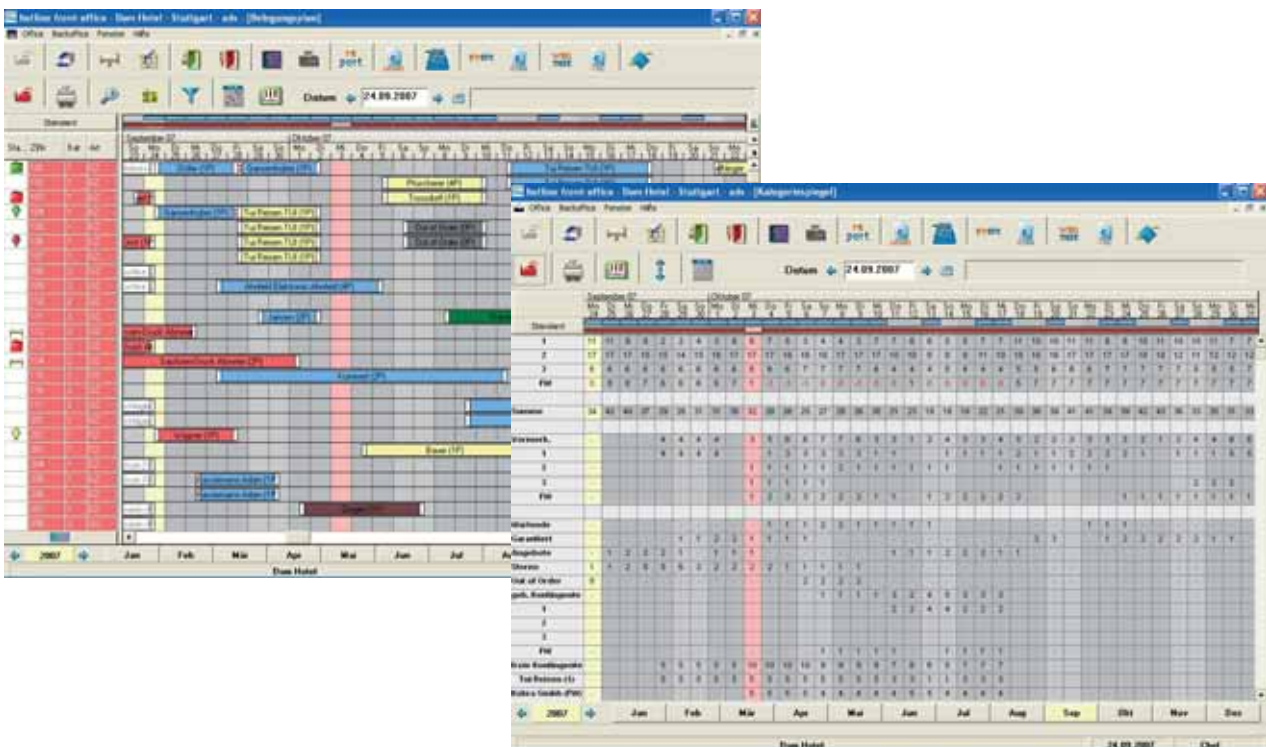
hotline front office - Dam Hotel - Stuttgart - ads - [Belegungsplan]

Office BackOffice Pension Hilfe

port

Datum 24.09.2007

Standard

September 07 October 07

Zillie (VP) Gamperbühne (VP) Tui Reisen TUI (VP)

Pfischerer (VP)

Trossdorf (VP)

Sammelbühne (VP) Tui Reisen TUI (VP)

Tui Reisen TUI (VP)

Tui Reisen TUI (VP) Out of Order (BK)

Tui Reisen TUI (VP) Out of Order (BK)

Tui Reisen TUI (VP)

Jansen (VP)

Saphan/Douck Altmeier (VP)

Wagner (VP)

Bauer (VP)

2007 Jan Feb Mär Apr Mai Jun Jul Aug

Dam Hotel

hotline front office - Dam Hotel - Stuttgart - ads - [Kategoriespiegel]

Office BackOffice Pension Hilfe

port

Datum 24.09.2007

September 07 October 07

Standard

1
2
3
FW
Summe
Vormerk.
1
2
3
FW
Wartende
Garantiert
Angebote
Stornos
Out of Order
gebl. Kontingente
1
2
3
FW
Kontingente
Tui Reisen (1)

2007 Jan Feb Mär Apr Mai Jun Jul Aug Sep Okt Nov Dez

Dam Hotel 24.09.2007 Chef